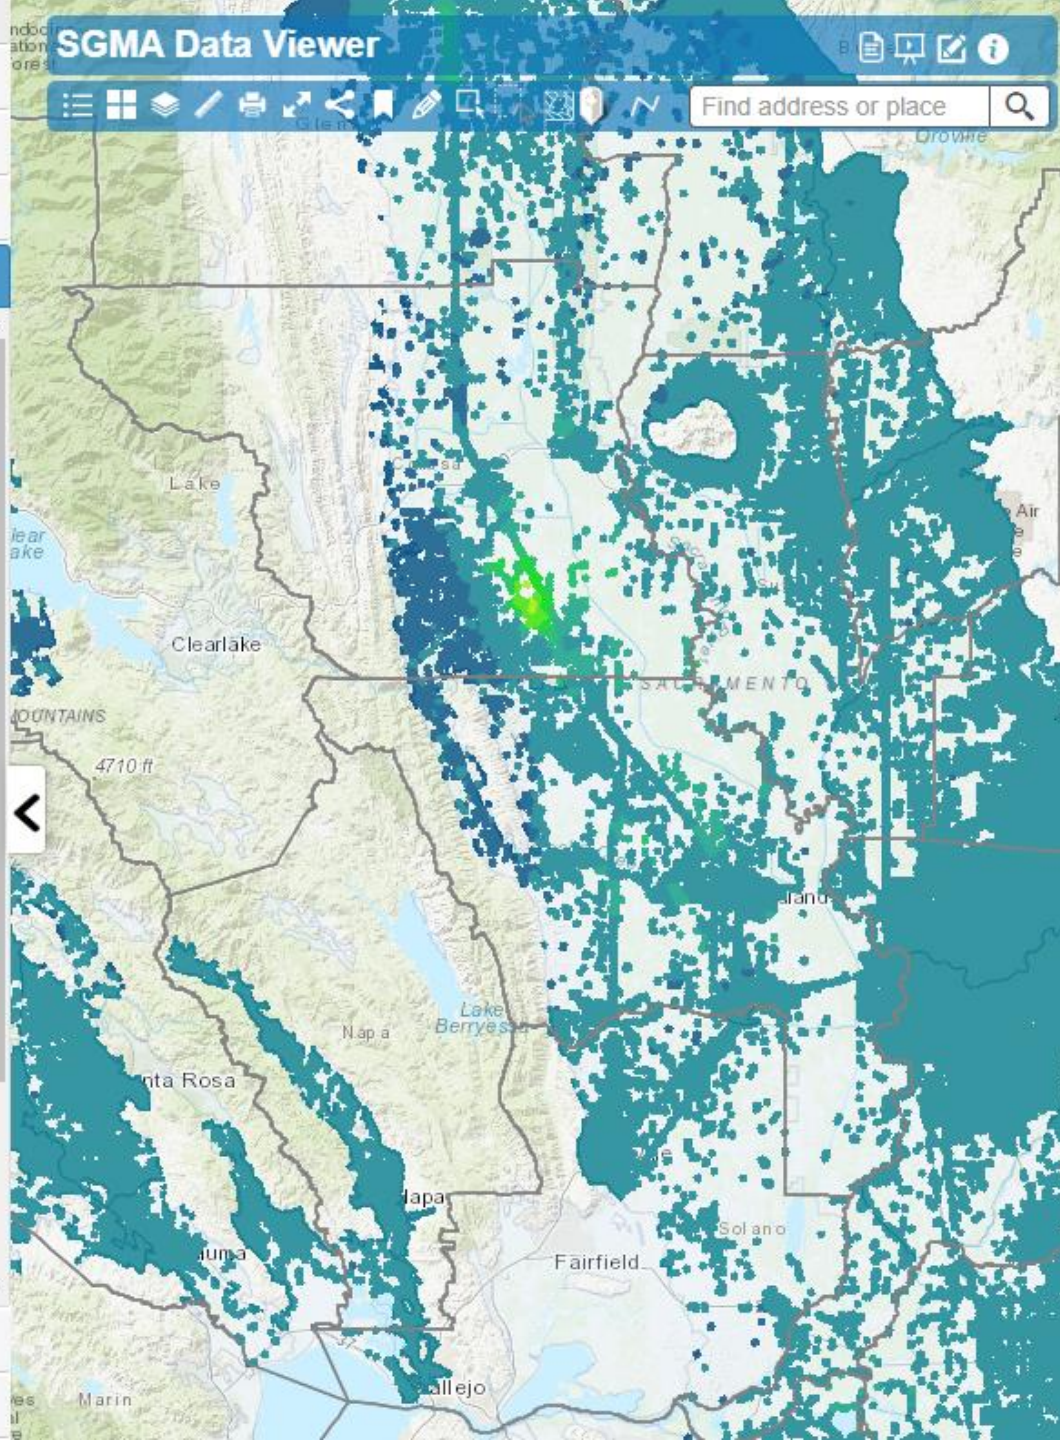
ndocin
ation
ores

SGMA Data Viewer

Find address or place

Glen

Oroville

Lake

lear
ake

Clearlake

OUNTAINS

4710 ft

SACRAMENTO

Air

Napa

Lake
Berryessa

nta Rosa

Napa

uma

Fairfield

Solano

Vallejo

Marin

ies
al
e